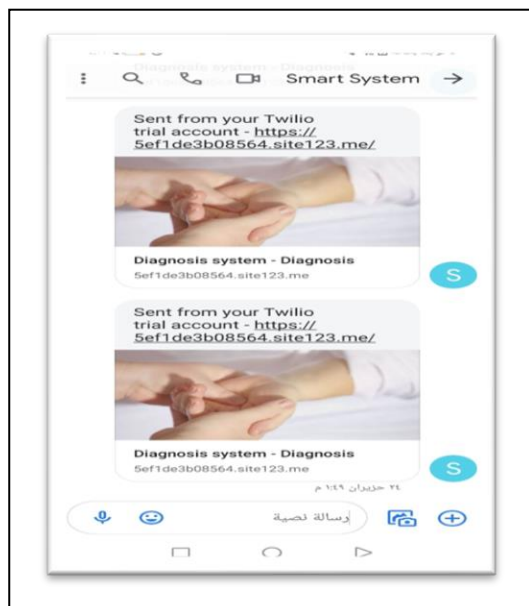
Smart System

Sent from your Twilio trial account - https://5ef1de3b08564.site123.me/

Diagnosis system - Diagnosis
5ef1de3b08564.site123.me

S

Sent from your Twilio trial account - https://5ef1de3b08564.site123.me/

Diagnosis system - Diagnosis
5ef1de3b08564.site123.me

٢٤ حزيران ١:٤٩ م

S

رسالة نصية